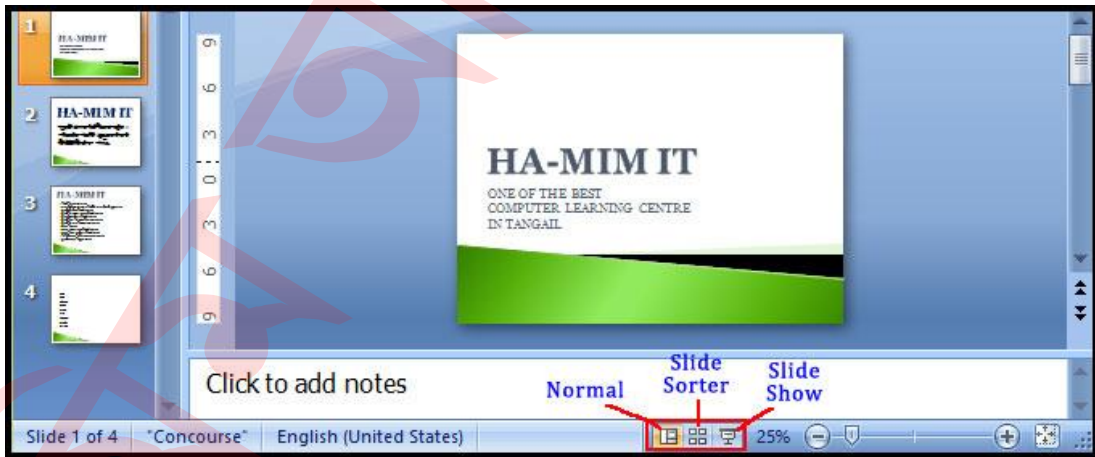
1
HA-MIM IT

2
HA-MIM IT

3
HA-MIM IT

4

9
6
3
0
3
6
9

HA-MIM IT

ONE OF THE BEST
COMPUTER LEARNING CENTRE
IN TANGAIL

Click to add notes

Normal
Slide Sorter
Slide Show

Slide 1 of 4 "Concourse" English (United States) 25%